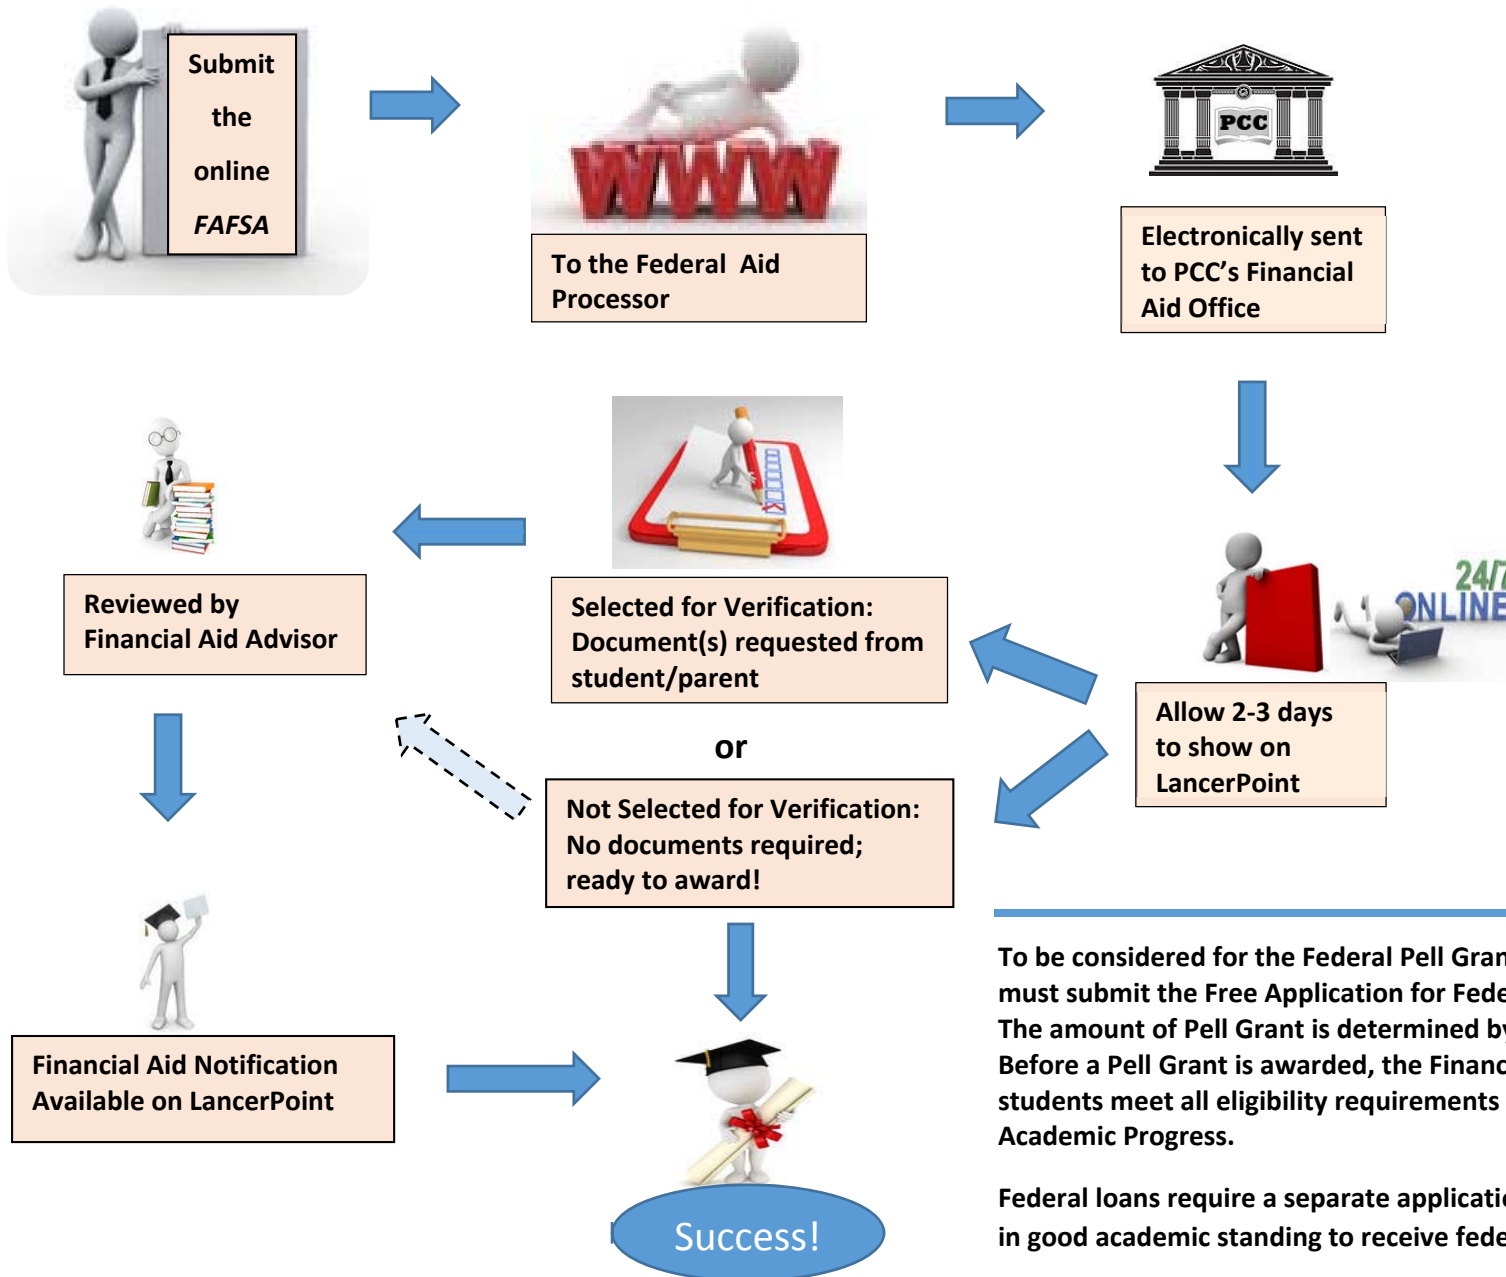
Submit the online *FAFSA*

WWW

To the Federal Aid Processor

PCC

Electronically sent to PCC's Financial Aid Office

24/7 ONLINE

Allow 2-3 days to show on LancerPoint

Selected for Verification: Document(s) requested from student/parent

or

Not Selected for Verification: No documents required; ready to award!

Reviewed by Financial Aid Advisor

Financial Aid Notification Available on LancerPoint

Success!

To be considered for the Federal Pell Gran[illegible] must submit the Free Application for Fede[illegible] The amount of Pell Grant is determined by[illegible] Before a Pell Grant is awarded, the Financ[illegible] students meet all eligibility requirements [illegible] Academic Progress.

Federal loans require a separate applicati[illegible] in good academic standing to receive fede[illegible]